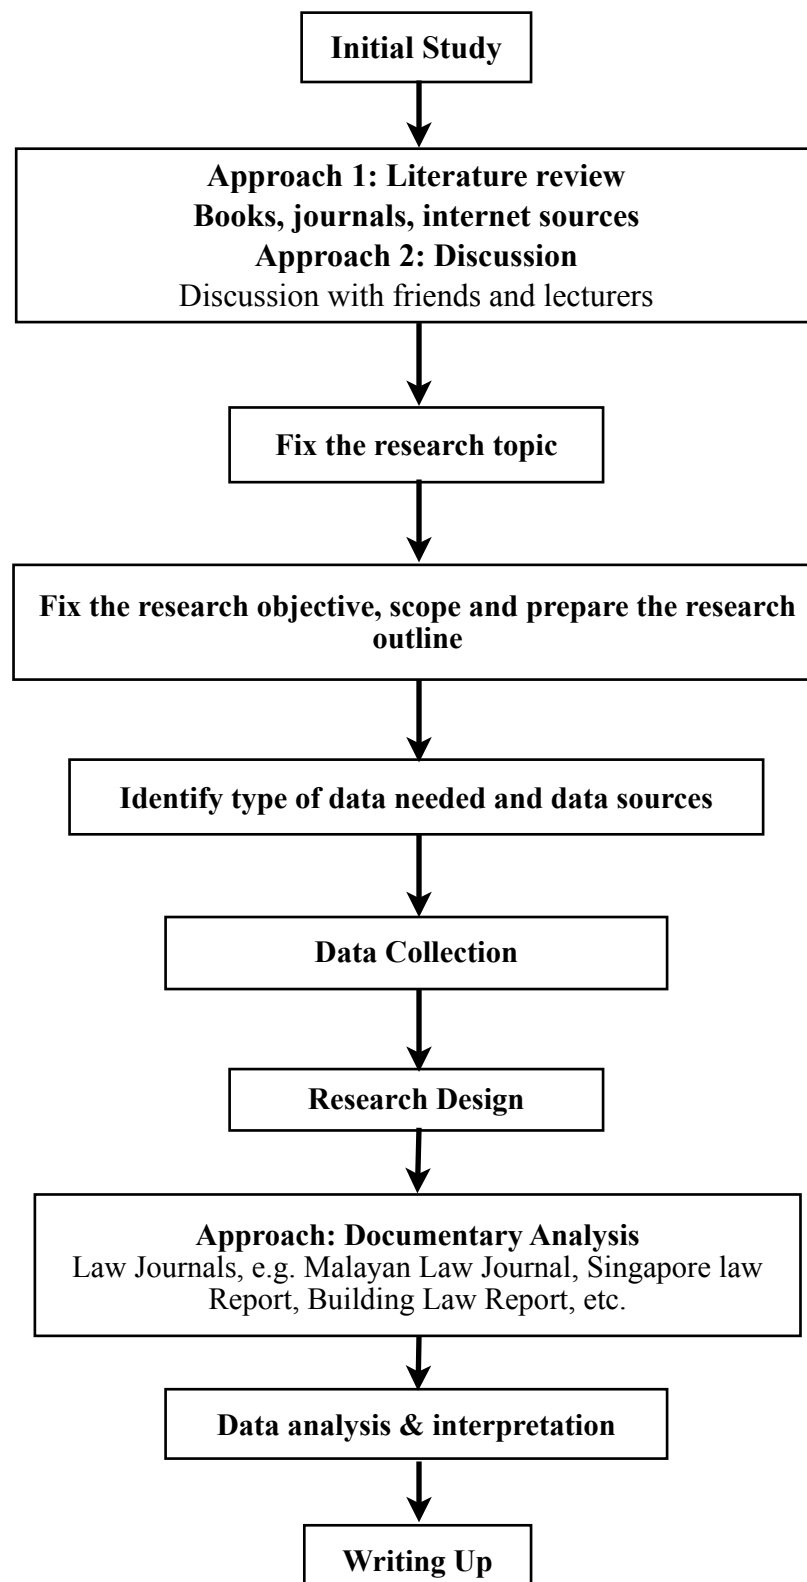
Initial Study

Approach 1: Literature review
Books, journals, internet sources
Approach 2: Discussion
Discussion with friends and lecturers

Fix the research topic

Fix the research objective, scope and prepare the research outline

Identify type of data needed and data sources

Data Collection

Research Design

Approach: Documentary Analysis
Law Journals, e.g. Malayan Law Journal, Singapore law Report, Building Law Report, etc.

Data analysis & interpretation

Writing Up